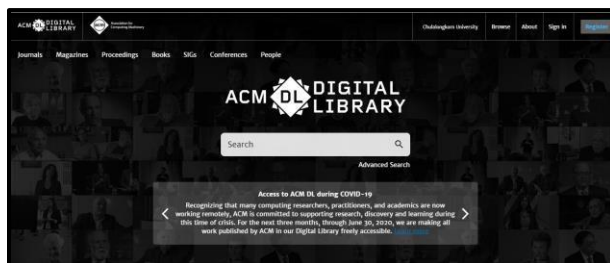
ACM DL DIGITAL LIBRARY

Association for Computing Machinery

Chulalongkorn University Browse About Sign in Register

Journals Magazines Proceedings Books SIGs Conferences People

ACM DL DIGITAL LIBRARY

Search

Advanced Search

Access to ACM DL during COVID-19

Recognizing that many computing researchers, practitioners, and academics are now working remotely, ACM is committed to supporting research, discovery and learning during this time of crisis. For the next three months, through June 30, 2020, we are making all work published by ACM in our Digital Library freely accessible. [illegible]